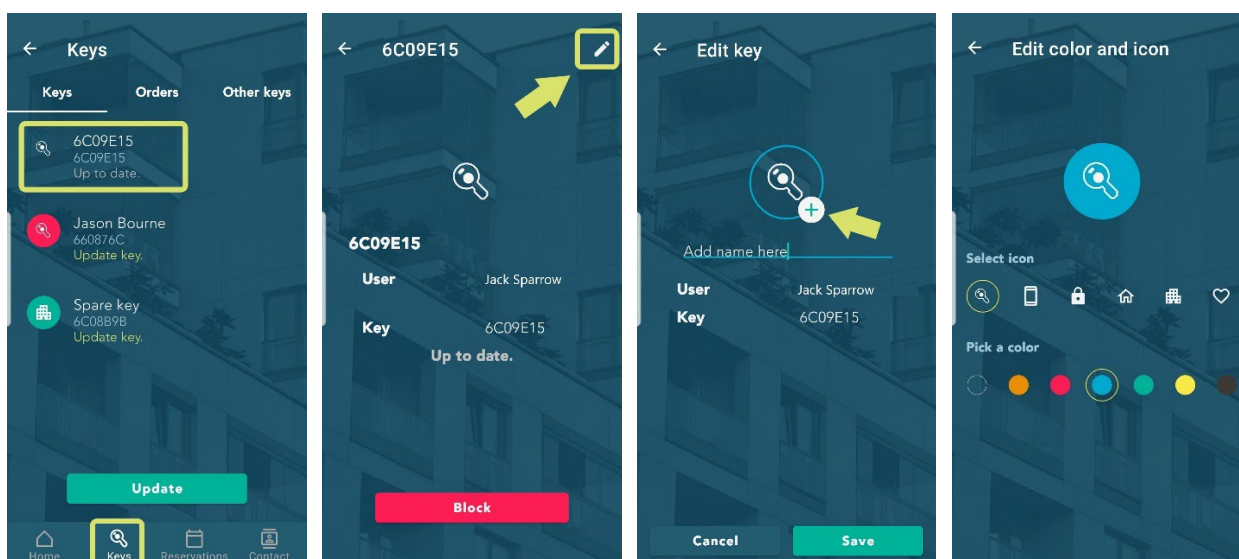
← Keys

Keys Orders Other keys

6C09E15
6C09E15
Up to date.

Jason Bourne
660876C
Update key.

Spare key
6C08B9B
Update key.

Update

Home Keys Reservations Contact

← 6C09E15

6C09E15

User Jack Sparrow

Key 6C09E15

Up to date.

Block

← Edit key

Add name here

User Jack Sparrow
Key 6C09E15

Cancel Save

← Edit color and icon

Select icon

Pick a color